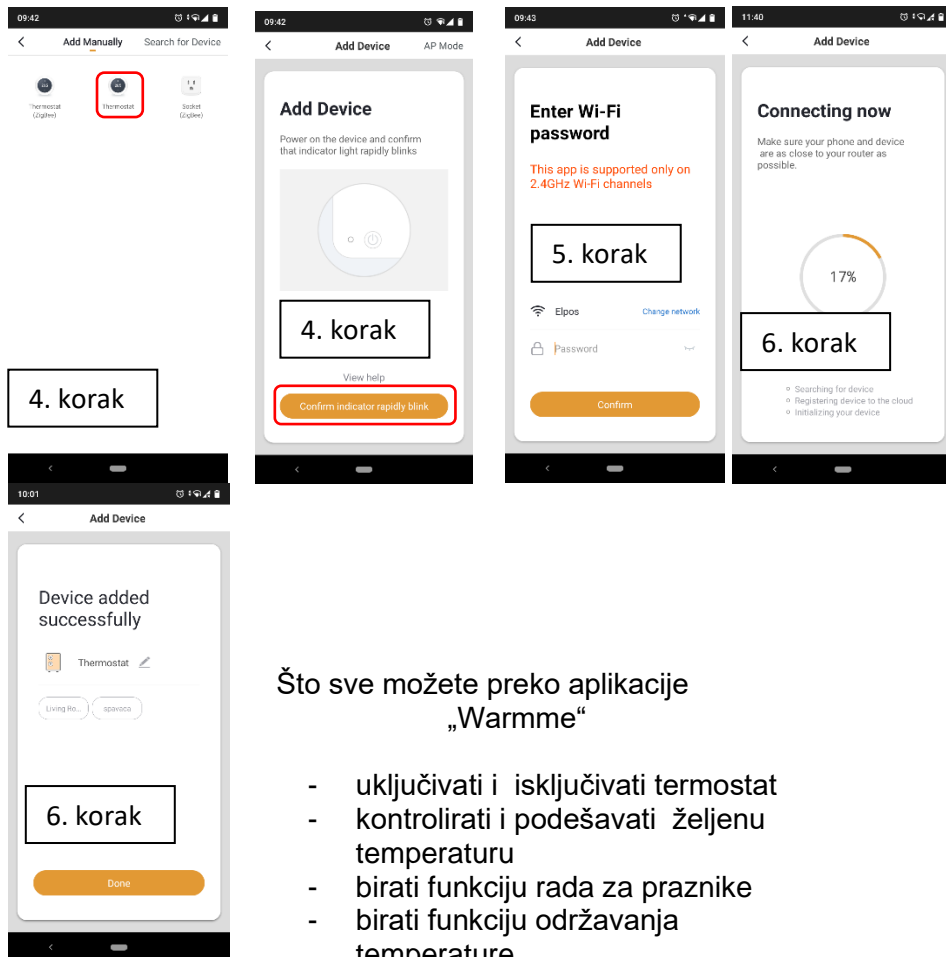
09:42

Add Manually Search for Device

Thermostat (Zigbee)
Thermostat
Socket (Zigbee)

4. korak

09:42

Add Device AP Mode

Add Device

Power on the device and confirm that indicator light rapidly blinks

4. korak

View help

Confirm indicator rapidly blink

09:43

Add Device

Enter Wi-Fi password

This app is supported only on 2.4GHz Wi-Fi channels

5. korak

Elpos Change network

Password

Confirm

11:40

Add Device

Connecting now

Make sure your phone and device are as close to your router as possible.

17%

6. korak

Searching for device
Registering device to the cloud
Initializing your device

10:01

Add Device

Device added successfully

Thermostat

Living Ro... spavaca

6. korak

Done

Što sve možete preko aplikacije „Warmme“

- uključivati i isključivati termostat
- kontrolirati i podešavati željenu temperaturu
- birati funkciju rada za praznike
- birati funkciju održavanja temperature